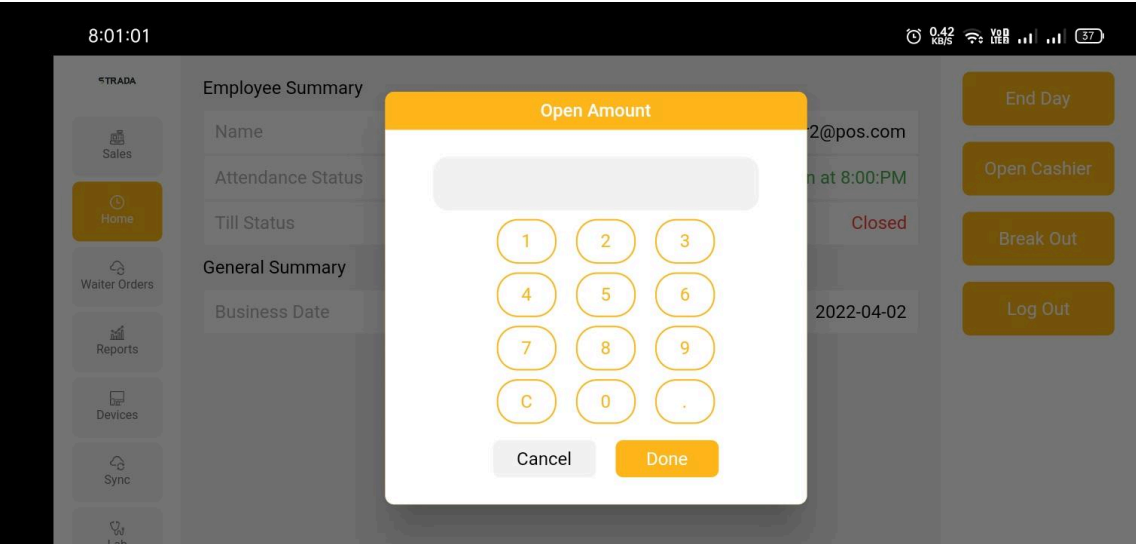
8:01:01

0.42 KB/S Vo LTE 37

STRADA

Sales

Home

Waiter Orders

Reports

Devices

Sync

Lab

Employee Summary

Name

Attendance Status

Till Status

General Summary

Business Date

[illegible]2@pos.com

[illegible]n at 8:00:PM

Closed

2022-04-02

Open Amount

1 2 3

4 5 6

7 8 9

C 0 .

Cancel

Done

End Day

Open Cashier

Break Out

Log Out